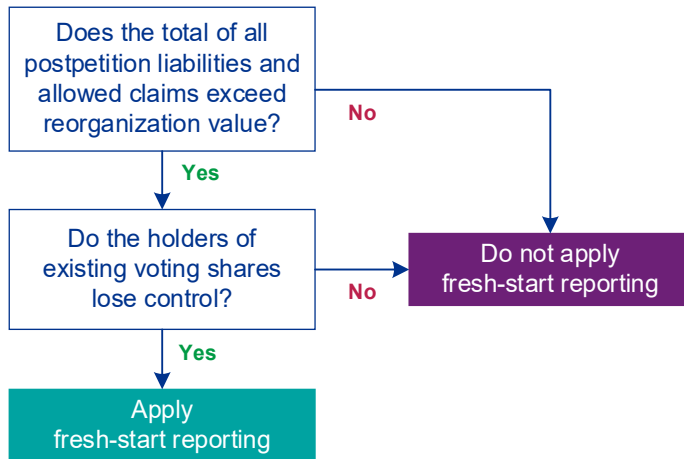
Does the total of all postpetition liabilities and allowed claims exceed reorganization value?

No

Yes

Do the holders of existing voting shares lose control?

Do not apply fresh-start reporting

No

Yes

Apply fresh-start reporting